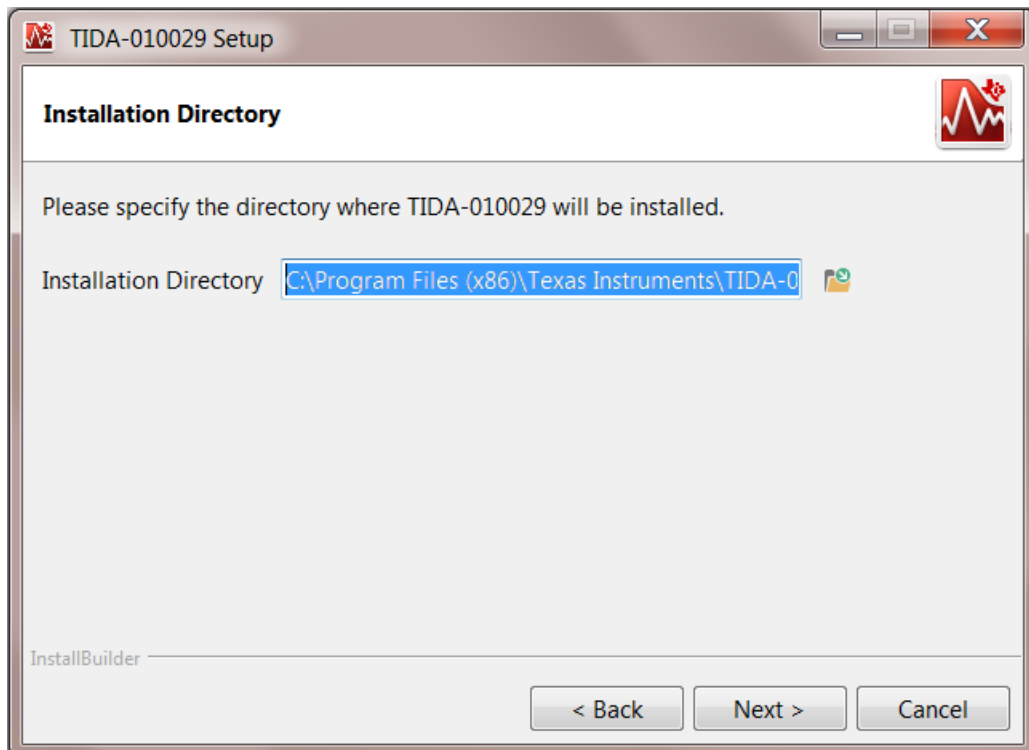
TIDA-010029 Setup

Installation Directory

Please specify the directory where TIDA-010029 will be installed.

Installation Directory C:\Program Files (x86)\Texas Instruments\TIDA-0

InstallBuilder

< Back Next > Cancel